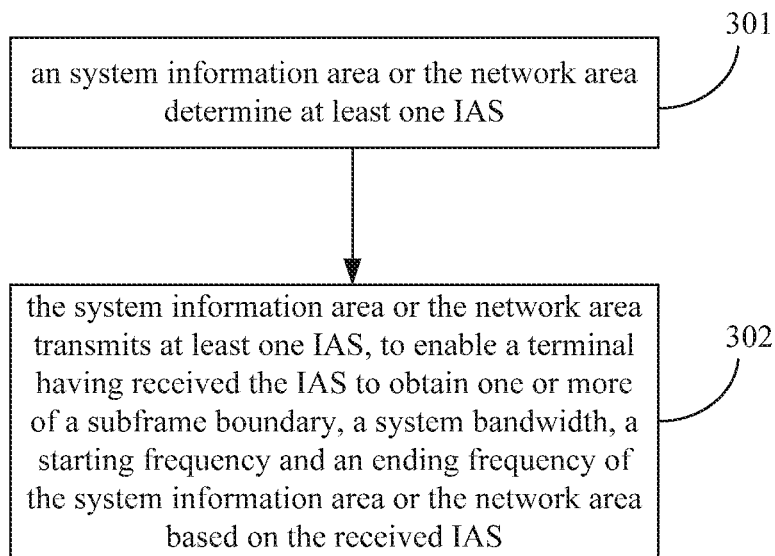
301

an system information area or the network area determine at least one IAS

the system information area or the network area transmits at least one IAS, to enable a terminal having received the IAS to obtain one or more of a subframe boundary, a system bandwidth, a starting frequency and an ending frequency of the system information area or the network area based on the received IAS

302